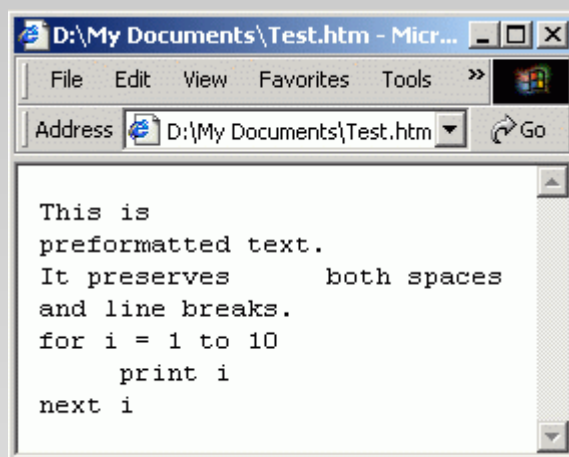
D:\My Documents\Test.htm - Micr...

File Edit View Favorites Tools »

Address D:\My Documents\Test.htm Go

This is
preformatted text.
It preserves      both spaces
and line breaks.
for i = 1 to 10
     print i
next i